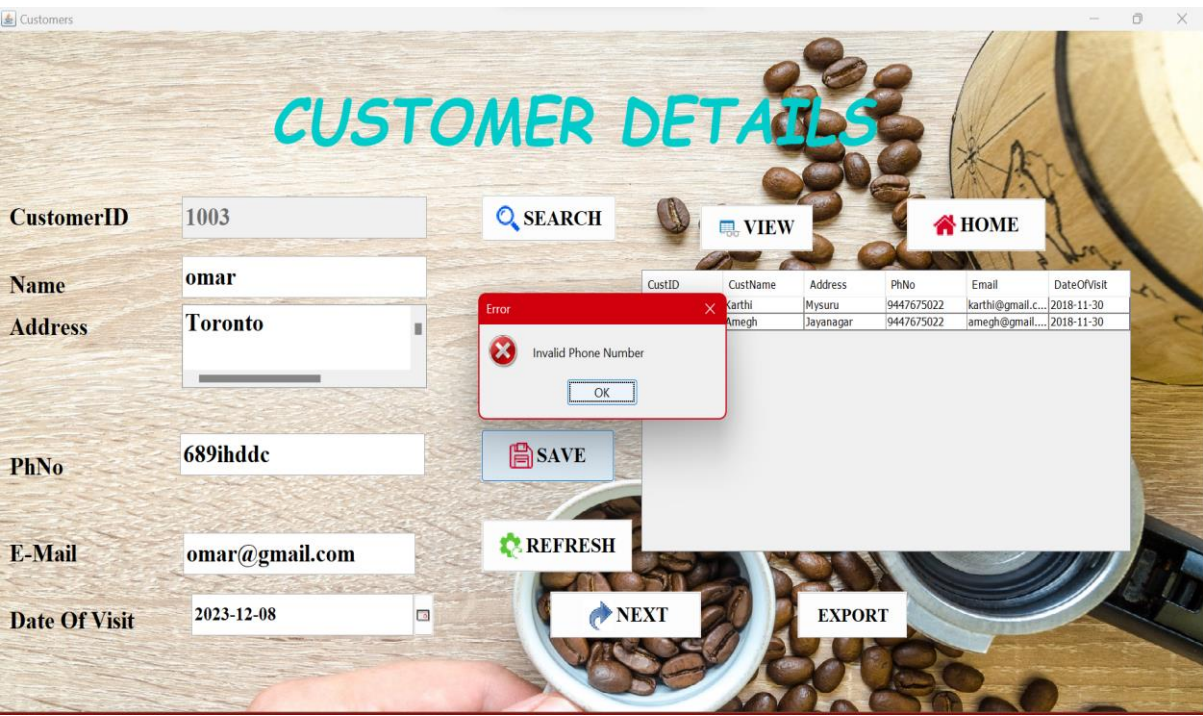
Customers

CUSTOMER DETAILS

CustomerID 1003

SEARCH

VIEW

HOME

Name omar

Address Toronto

| CustID | CustName | Address | PhNo | Email | DateOfVisit |
|---|---|---|---|---|---|
| | Karthi | Mysuru | 9447675022 | karthi@gmail.c... | 2018-11-30 |
| | Amegh | Jayanagar | 9447675022 | amegh@gmail.... | 2018-11-30 |

Error

Invalid Phone Number

OK

PhNo 689ihddc

SAVE

E-Mail omar@gmail.com

REFRESH

Date Of Visit 2023-12-08

NEXT

EXPORT